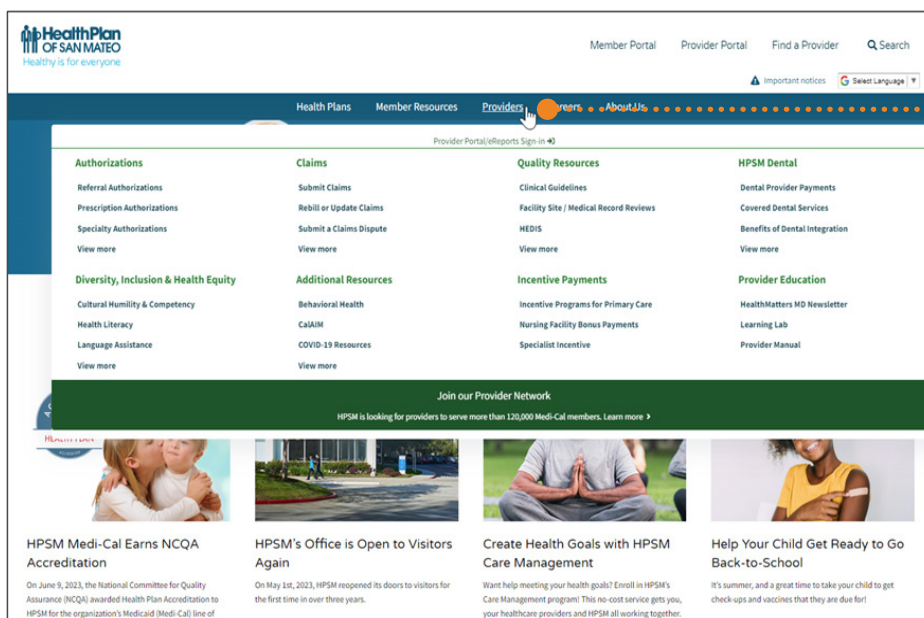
HealthPlan OF SAN MATEO
Healthy is for everyone

Member Portal Provider Portal Find a Provider Search

Important notices Select Language

Health Plans Member Resources Providers Careers About Us

Provider Portal/eReports Sign-in

Authorizations
Referral Authorizations
Prescription Authorizations
Specialty Authorizations
View more

Claims
Submit Claims
Rebill or Update Claims
Submit a Claims Dispute
View more

Quality Resources
Clinical Guidelines
Facility Site / Medical Record Reviews
HEDIS
View more

HPSM Dental
Dental Provider Payments
Covered Dental Services
Benefits of Dental Integration
View more

Diversity, Inclusion & Health Equity
Cultural Humility & Competency
Health Literacy
Language Assistance
View more

Additional Resources
Behavioral Health
CalAIM
COVID-19 Resources
View more

Incentive Payments
Incentive Programs for Primary Care
Nursing Facility Bonus Payments
Specialist Incentive

Provider Education
HealthMatters MD Newsletter
Learning Lab
Provider Manual

Join our Provider Network
HPSM is looking for providers to serve more than 120,000 Medi-Cal members. Learn more

HPSM Medi-Cal Earns NCQA Accreditation
On June 9, 2023, the National Committee for Quality Assurance (NCQA) awarded Health Plan Accreditation to HPSM for the organization's Medicaid (Medi-Cal) line of

HPSM's Office is Open to Visitors Again
On May 1st, 2023, HPSM reopened its doors to visitors for the first time in over three years.

Create Health Goals with HPSM Care Management
Want help meeting your health goals? Enroll in HPSM's Care Management program! This no-cost service gets you, your healthcare providers and HPSM all working together.

Help Your Child Get Ready to Go Back-to-School
It's summer, and a great time to take your child to get check-ups and vaccines that they are due for!